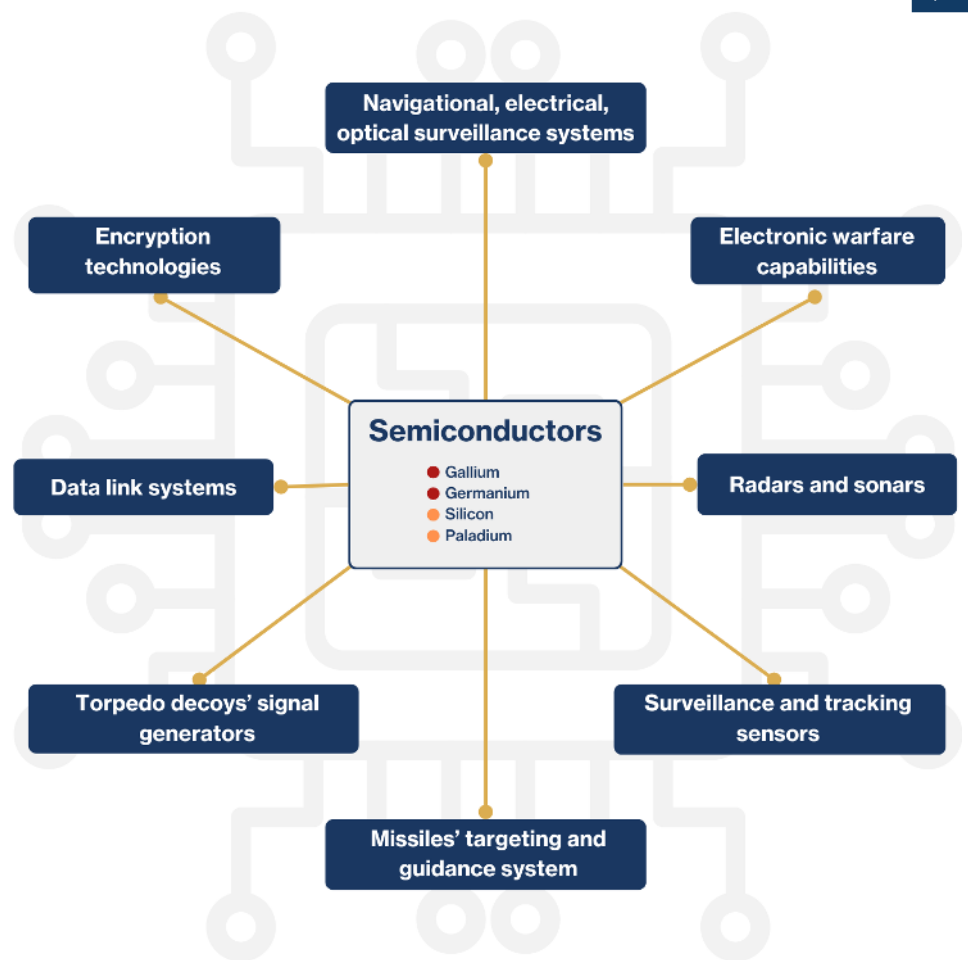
Navigational, electrical, optical surveillance systems

Encryption technologies

Electronic warfare capabilities

Semiconductors

Gallium
Germanium
Silicon
Paladium

Data link systems

Radars and sonars

Torpedo decoys' signal generators

Surveillance and tracking sensors

Missiles' targeting and guidance system